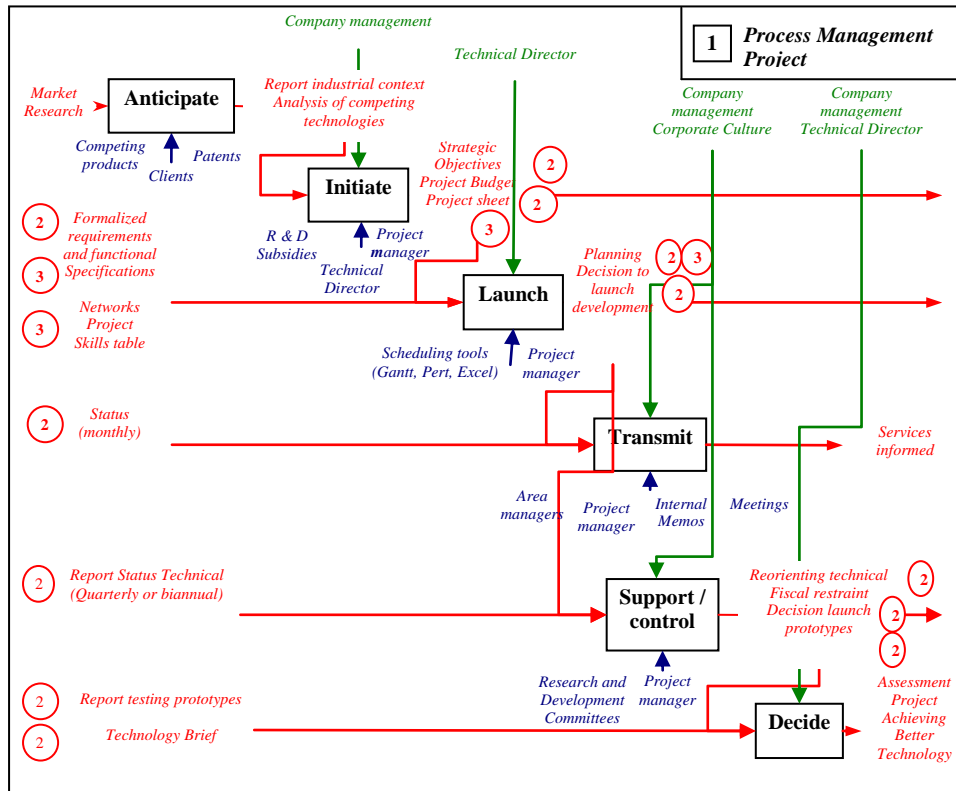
1 Process Management Project

Company management

Technical Director

Market Research

Anticipate

Report industrial context Analysis of competing technologies

Competing products

Patents

Clients

Company management Corporate Culture

Company management Technical Director

Strategic Objectives Project Budget Project sheet

2

2

Initiate

2 Formalized requirements and functional Specifications

3

R & D Subsidies

Project manager

Technical Director

3

Planning Decision to launch development

2 3

2

3 Networks Project Skills table

Launch

Scheduling tools (Gantt, Pert, Excel)

Project manager

2 Status (monthly)

Transmit

Services informed

Area managers

Project manager

Internal Memos

Meetings

2 Report Status Technical (Quarterly or biannual)

Support / control

Reorienting technical Fiscal restraint Decision launch prototypes

2

2

2

2 Report testing prototypes

2 Technology Brief

Research and Development Committees

Project manager

Decide

Assessment Project Achieving Better Technology